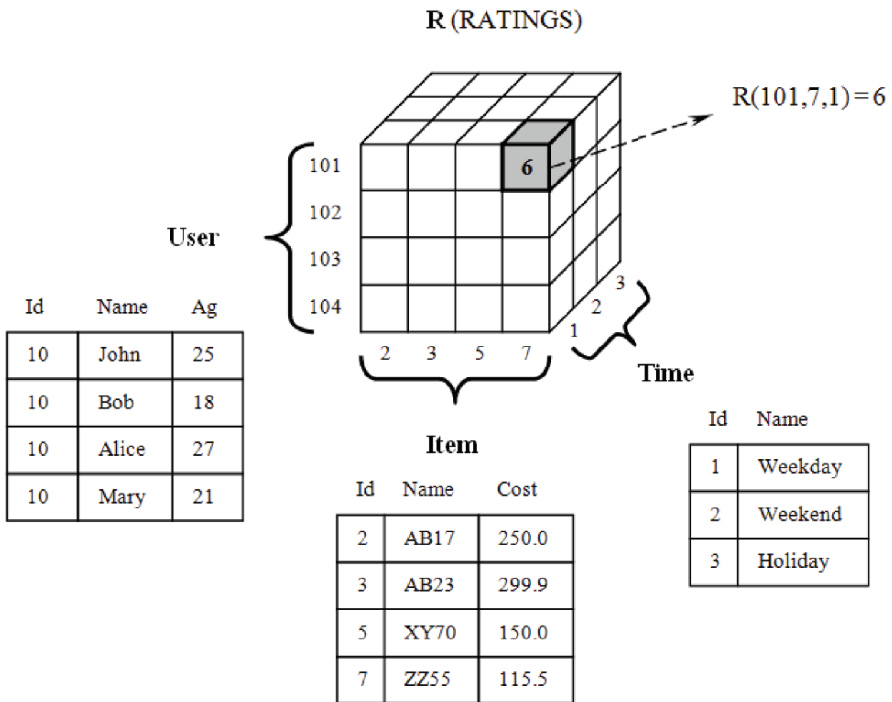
R (RATINGS)

$R(101,7,1) = 6$

6

User

101
102
103
104

2 3 5 7

1 2 3

Time

| Id | Name | Ag |
|---|---|---|
| 10 | John | 25 |
| 10 | Bob | 18 |
| 10 | Alice | 27 |
| 10 | Mary | 21 |

Item

| Id | Name | Cost |
|---|---|---|
| 2 | AB17 | 250.0 |
| 3 | AB23 | 299.9 |
| 5 | XY70 | 150.0 |
| 7 | ZZ55 | 115.5 |

| Id | Name |
|---|---|
| 1 | Weekday |
| 2 | Weekend |
| 3 | Holiday |